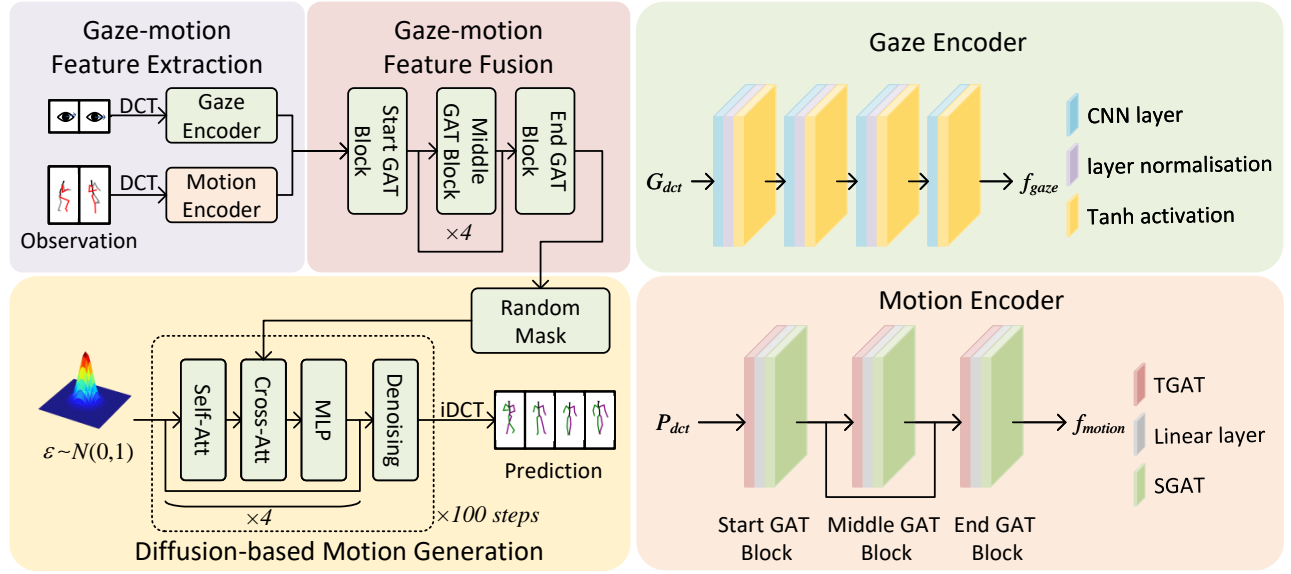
Gaze-motion Feature Extraction

DCT
Gaze Encoder

DCT
Motion Encoder

Observation

Gaze-motion Feature Fusion

Start GAT Block

Middle GAT Block

End GAT Block

$\times 4$

Random Mask

$\varepsilon \sim N(0,1)$

Self-Att

Cross-Att

MLP

Denoising

$\times 4$

$\times 100$ steps

iDCT

Prediction

Diffusion-based Motion Generation

Gaze Encoder

$G_{dct}$

$f_{gaze}$

CNN layer

layer normalisation

Tanh activation

Motion Encoder

$P_{dct}$

$f_{motion}$

TGAT

Linear layer

SGAT

Start GAT Block

Middle GAT Block

End GAT Block